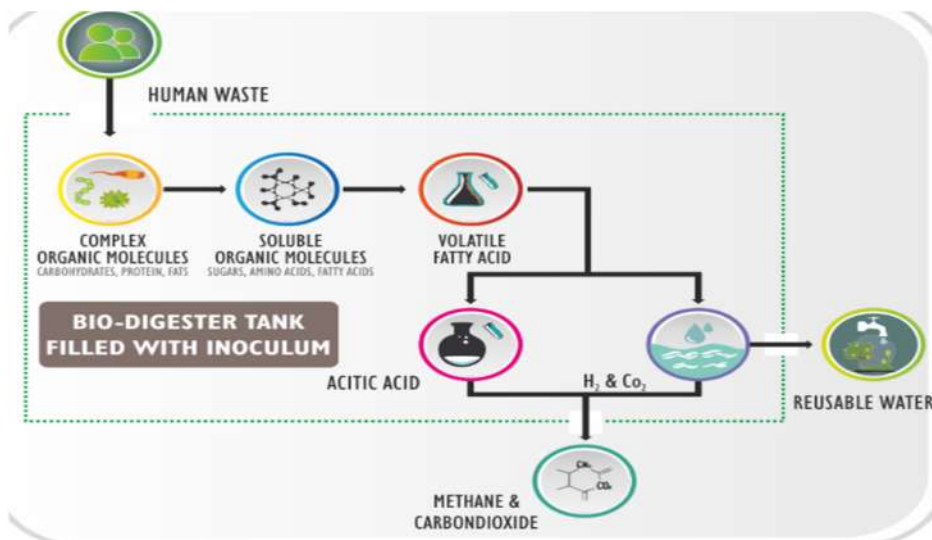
HUMAN WASTE

COMPLEX ORGANIC MOLECULES
CARBOHYDRATES, PROTEIN, FATS

SOLUBLE ORGANIC MOLECULES
SUGARS, AMINO ACIDS, FATTY ACIDS

VOLATILE FATTY ACID

BIO-DIGESTER TANK FILLED WITH INOCULUM

ACITIC ACID

$H_2$ & $Co_2$

REUSABLE WATER

$CH_4$

$CO_2$

METHANE & CARBONDIOXIDE